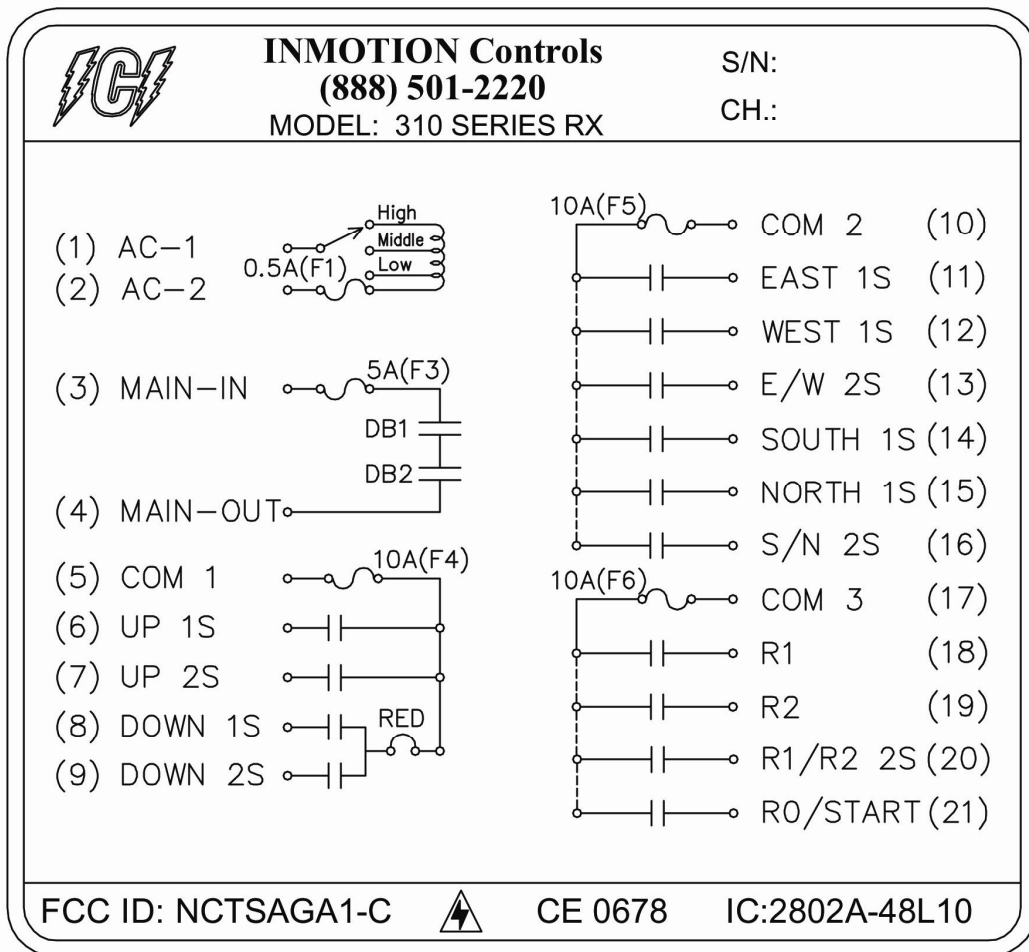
ICI

INMOTION Controls
(888) 501-2220
MODEL: 310 SERIES RX

S/N:
CH.:

(1) AC-1
(2) AC-2
0.5A(F1)
High
Middle
Low

(3) MAIN-IN
5A(F3)
DB1
DB2
(4) MAIN-OUT

(5) COM 1
10A(F4)
(6) UP 1S
(7) UP 2S
(8) DOWN 1S
RED
(9) DOWN 2S

10A(F5)
COM 2 (10)
EAST 1S (11)
WEST 1S (12)
E/W 2S (13)
SOUTH 1S (14)
NORTH 1S (15)
S/N 2S (16)
10A(F6)
COM 3 (17)
R1 (18)
R2 (19)
R1/R2 2S (20)
R0/START (21)

FCC ID: NCTSAGA1-C CE 0678 IC:2802A-48L10